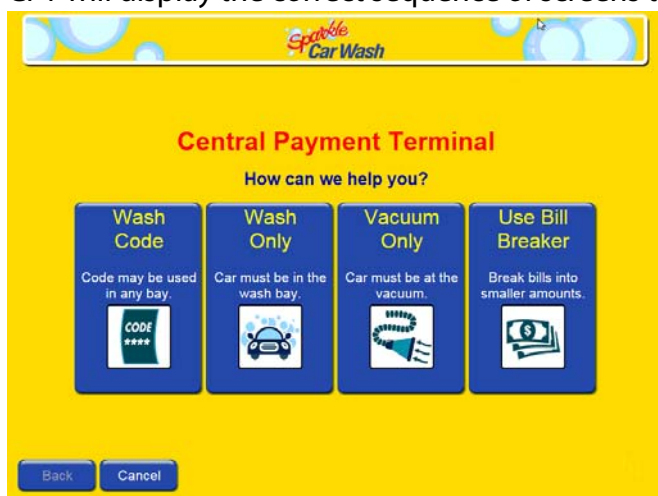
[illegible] will display the correct sequence of screens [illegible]

Sparkle Car Wash

Central Payment Terminal

How can we help you?

Wash Code

Code may be used in any bay.

CODE ****

Wash Only

Car must be in the wash bay.

Vacuum Only

Car must be at the vacuum.

Use Bill Breaker

Break bills into smaller amounts.

Back

Cancel